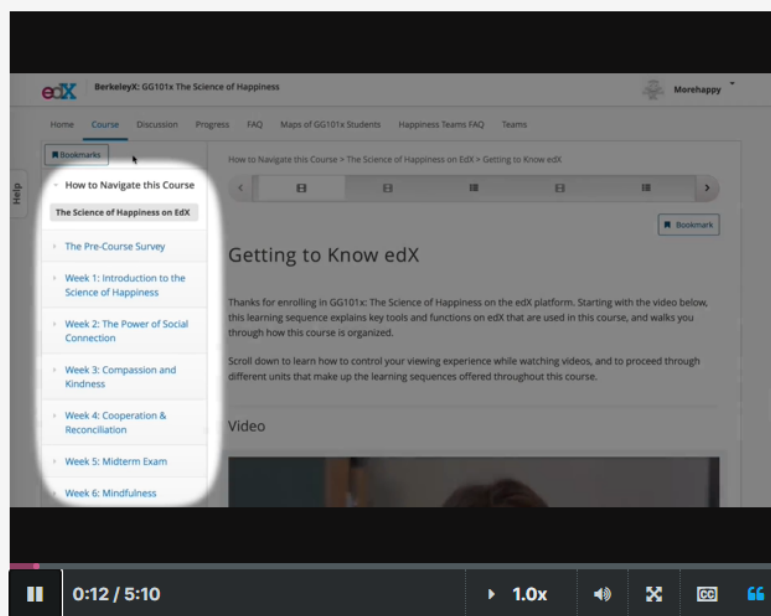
edX BerkeleyX: GG101x The Science of Happiness

Morehappy

Home Course Discussion Progress FAQ Maps of GG101x Students Happiness Teams FAQ Teams

Bookmarks

Help

How to Navigate this Course

The Science of Happiness on EdX

The Pre-Course Survey

Week 1: Introduction to the Science of Happiness

Week 2: The Power of Social Connection

Week 3: Compassion and Kindness

Week 4: Cooperation & Reconciliation

Week 5: Midterm Exam

Week 6: Mindfulness

How to Navigate this Course > The Science of Happiness on EdX > Getting to Know edX

Bookmark

Getting to Know edX

Thanks for enrolling in GG101x: The Science of Happiness on the edX platform. Starting with the video below, this learning sequence explains key tools and functions on edX that are used in this course, and walks you through how this course is organized.

Scroll down to learn how to control your viewing experience while watching videos, and to proceed through different units that make up the learning sequences offered throughout this course.

Video

0:12 / 5:10

1.0x

CC